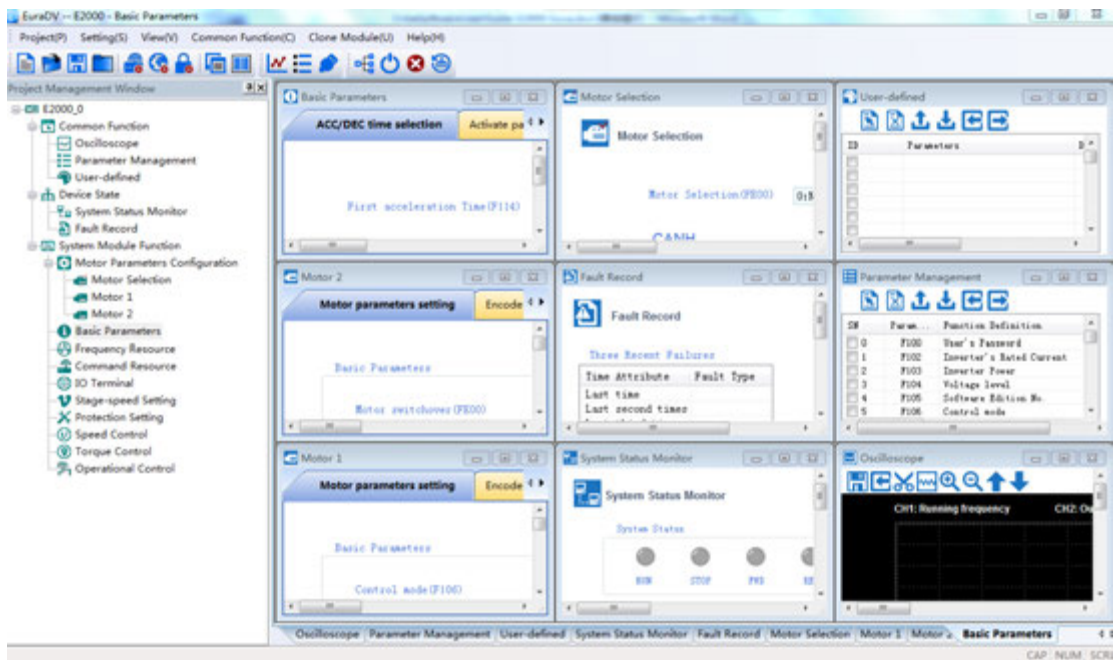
EuraDV -- E2000 - Basic Parameters

Project(P) Setting(S) View(V) Common Function(C) Clone Module(U) Help(H)

Project Management Window

E2000_0
Common Function
Oscilloscope
Parameter Management
User-defined
Device State
System Status Monitor
Fault Record
System Module Function
Motor Parameters Configuration
Motor Selection
Motor 1
Motor 2
Basic Parameters
Frequency Resource
Command Resource
IO Terminal
Stage-speed Setting
Protection Setting
Speed Control
Torque Control
Operational Control

Basic Parameters
ACC/DEC time selection
Activate pa
First acceleration Time(F114)

Motor Selection
Motor Selection
Motor Selection(FE00) 0:M
CANH

User-defined
| ID | Parameters |
|---|---|
| | |

Motor 2
Motor parameters setting
Encode
Basic Parameters
Motor switchover(FE00)

Fault Record
Fault Record
Three Recent Failures
| Time Attribute | Fault Type |
|---|---|
| Last time | |
| Last second times | |

Parameter Management
| SN | Param... | Function Definition |
|---|---|---|
| 0 | F100 | User's Password |
| 1 | F102 | Inverter's Rated Current |
| 2 | F103 | Inverter Power |
| 3 | F104 | Voltage level |
| 4 | F105 | Software Edition No. |
| 5 | F106 | Control mode |

Motor 1
Motor parameters setting
Encode
Basic Parameters
Control mode(F106)

System Status Monitor
System Status Monitor
System Status
RUN STOP FWD RE

Oscilloscope
CH1: Running frequency
CH2: O

Oscilloscope | Parameter Management | User-defined | System Status Monitor | Fault Record | Motor Selection | Motor 1 | Motor 2 | Basic Parameters

CAP NUM SCR